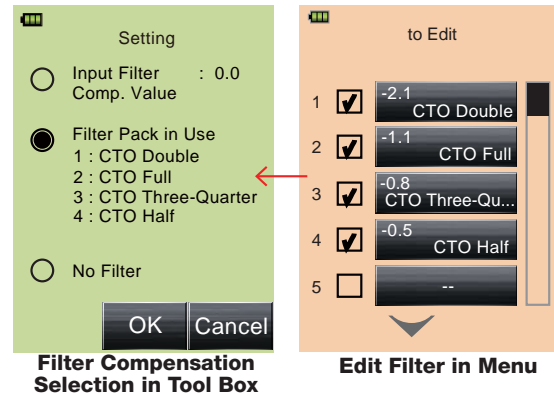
Setting

Input Filter : 0.0
Comp. Value

Filter Pack in Use
1 : CTO Double
2 : CTO Full
3 : CTO Three-Quarter
4 : CTO Half

No Filter

OK Cancel

Filter Compensation Selection in Tool Box

to Edit

1 -2.1 CTO Double
2 -1.1 CTO Full
3 -0.8 CTO Three-Qu...
4 -0.5 CTO Half
5 --

Edit Filter in Menu